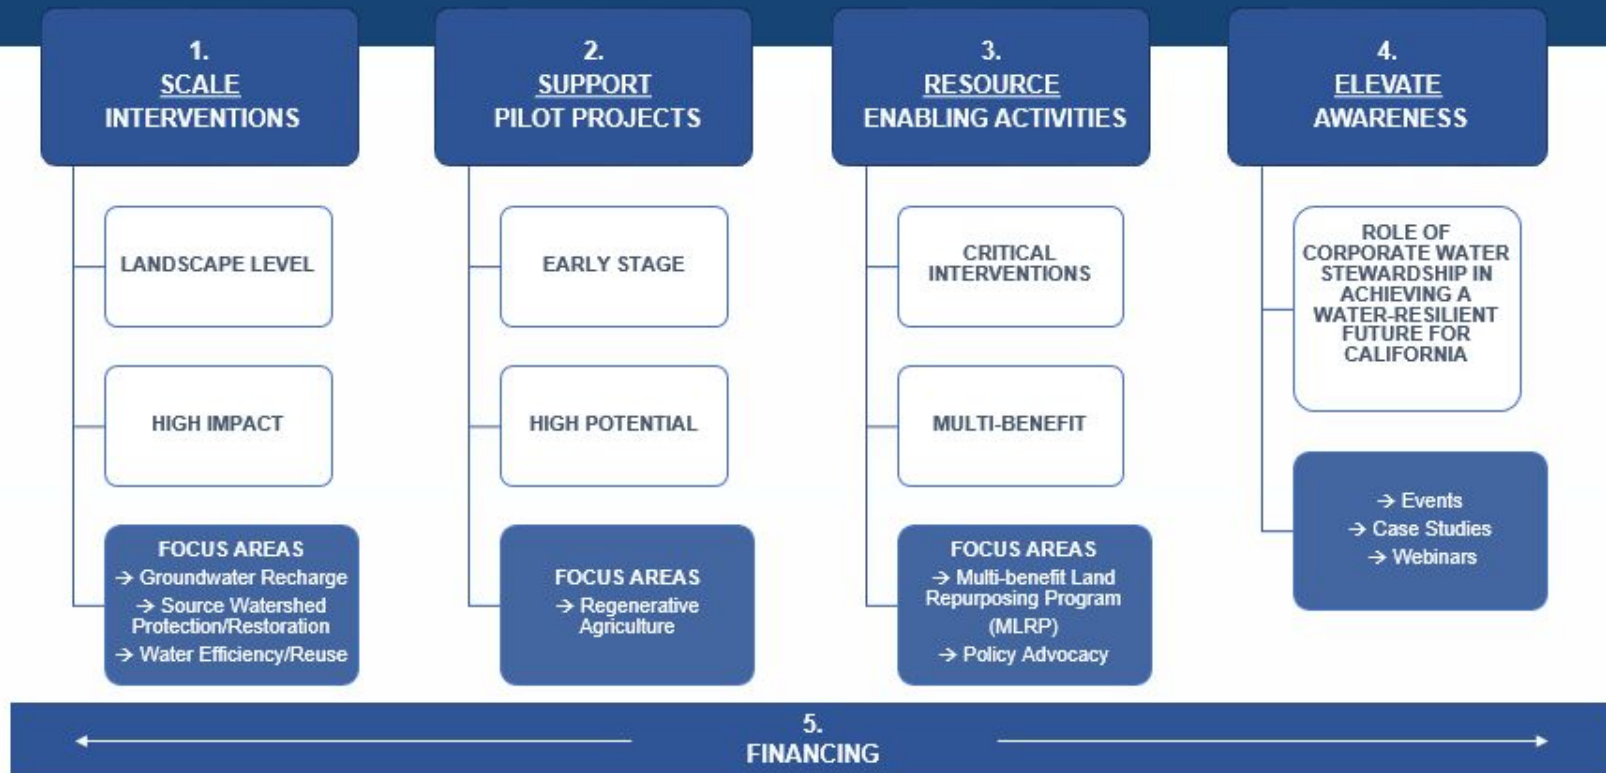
1.
SCALE
INTERVENTIONS

LANDSCAPE LEVEL

HIGH IMPACT

FOCUS AREAS
→ Groundwater Recharge
→ Source Watershed Protection/Restoration
→ Water Efficiency/Reuse

2.
SUPPORT
PILOT PROJECTS

EARLY STAGE

HIGH POTENTIAL

FOCUS AREAS
→ Regenerative Agriculture

3.
RESOURCE
ENABLING ACTIVITIES

CRITICAL INTERVENTIONS

MULTI-BENEFIT

FOCUS AREAS
→ Multi-benefit Land Repurposing Program (MLRP)
→ Policy Advocacy

4.
ELEVATE
AWARENESS

ROLE OF CORPORATE WATER STEWARDSHIP IN ACHIEVING A WATER-RESILIENT FUTURE FOR CALIFORNIA

→ Events
→ Case Studies
→ Webinars

5.
FINANCING